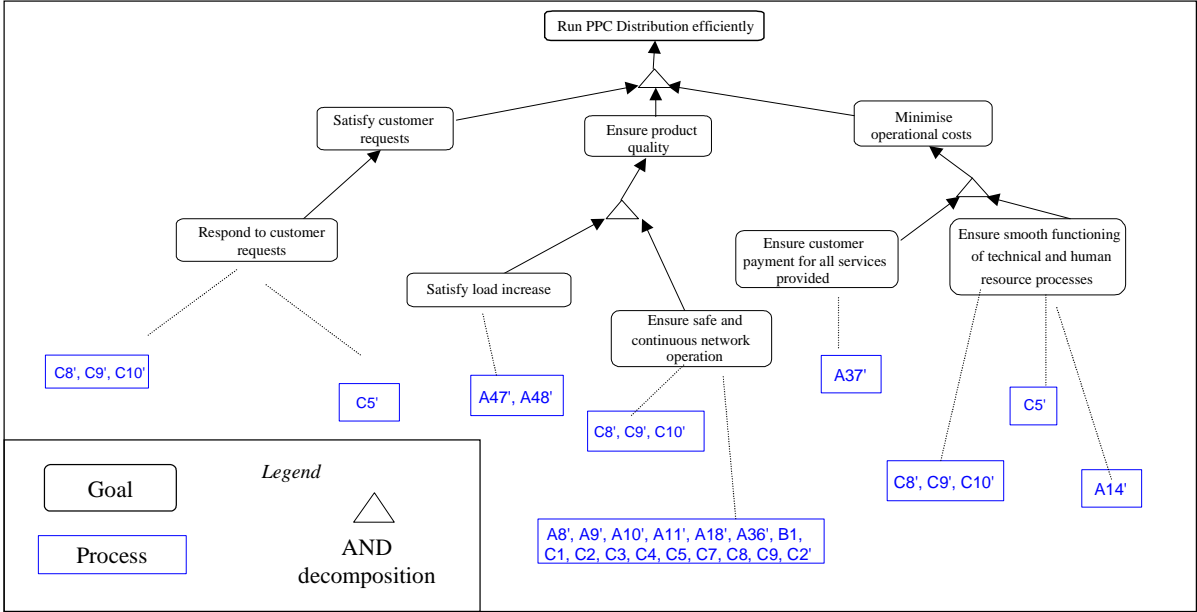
Run PPC Distribution efficiently

Satisfy customer requests

Ensure product quality

Minimise operational costs

Respond to customer requests

Satisfy load increase

Ensure safe and continuous network operation

Ensure customer payment for all services provided

Ensure smooth functioning of technical and human resource processes

C8', C9', C10'

C5'

A47', A48'

C8', C9', C10'

A37'

C5'

C8', C9', C10'

A14'

A8', A9', A10', A11', A18', A36', B1, C1, C2, C3, C4, C5, C7, C8, C9, C2'

Legend

Goal

Process

AND decomposition